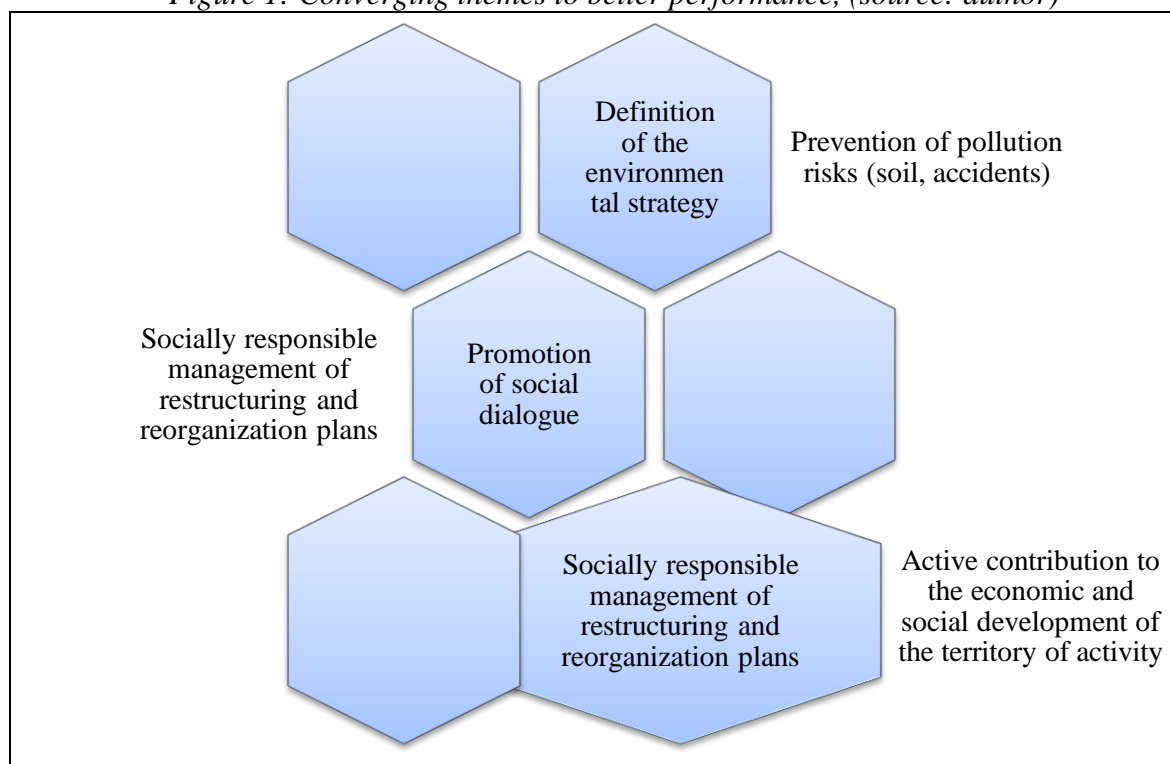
Figure 1. Converging themes to better performance, (source: author)

Definition of the environmental strategy

Prevention of pollution risks (soil, accidents)

Socially responsible management of restructuring and reorganization plans

Promotion of social dialogue

Socially responsible management of restructuring and reorganization plans

Active contribution to the economic and social development of the territory of activity